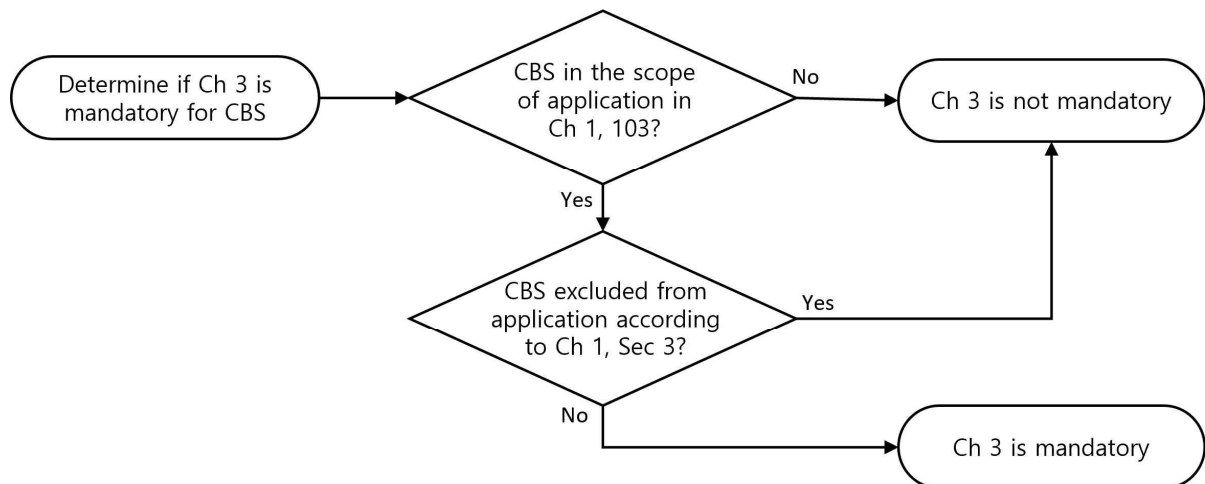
Determine if Ch 3 is mandatory for CBS

CBS in the scope of application in Ch 1, 103?

No

Ch 3 is not mandatory

Yes

CBS excluded from application according to Ch 1, Sec 3?

Yes

No

Ch 3 is mandatory